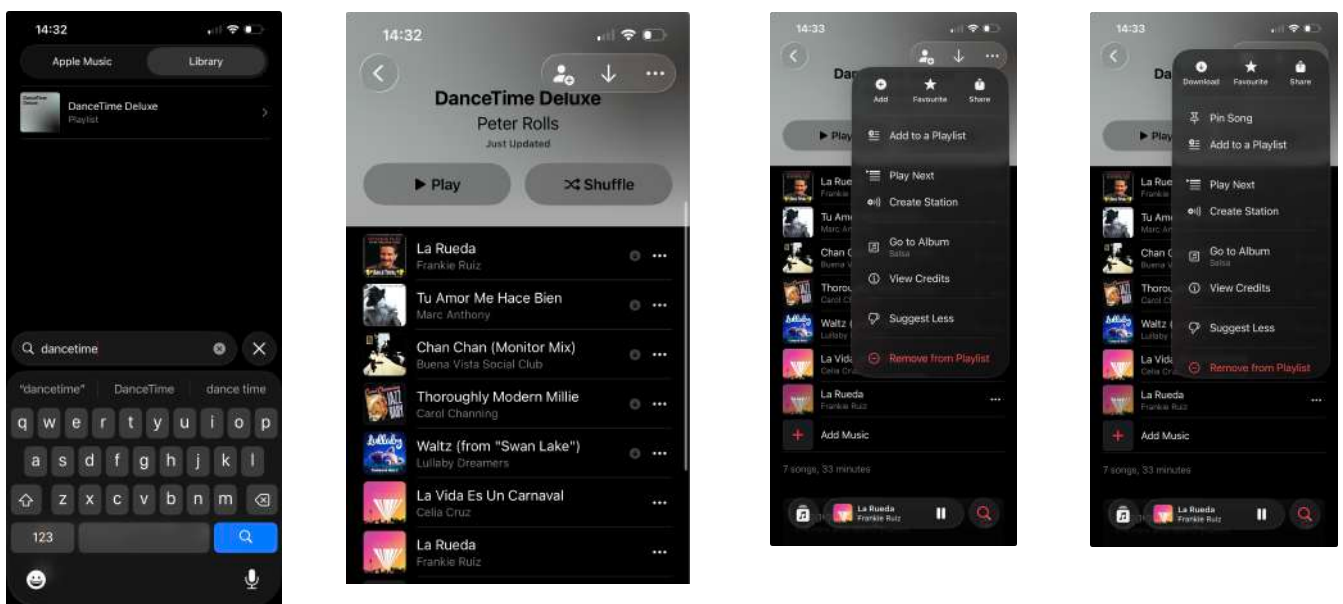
14:32

Apple Music
Library

DanceTime Deluxe
Playlist

dancetime

"dancetime"
DanceTime
dance time

q w e r t y u i o p
a s d f g h j k l
z x c v b n m
123

14:32

DanceTime Deluxe
Peter Rolls
Just Updated

Play
Shuffle

La Rueda
Frankie Ruiz
Tu Amor Me Hace Bien
Marc Anthony
Chan Chan (Monitor Mix)
Buena Vista Social Club
Thoroughly Modern Millie
Carol Channing
Waltz (from "Swan Lake")
Lullaby Dreamers
La Vida Es Un Carnaval
Celia Cruz
La Rueda
Frankie Ruiz

14:33

Add
Favourite
Share
Add to a Playlist
Play Next
Create Station
Go to Album
Salsa
View Credits
Suggest Less
Remove from Playlist

La Rueda
Frankie Ruiz
Add Music
7 songs, 33 minutes
La Rueda
Frankie Ruiz

14:33

Download
Favourite
Share
Pin Song
Add to a Playlist
Play Next
Create Station
Go to Album
Salsa
View Credits
Suggest Less
Remove from Playlist

La Rueda
Frankie Ruiz
Add Music
7 songs, 33 minutes
La Rueda
Frankie Ruiz